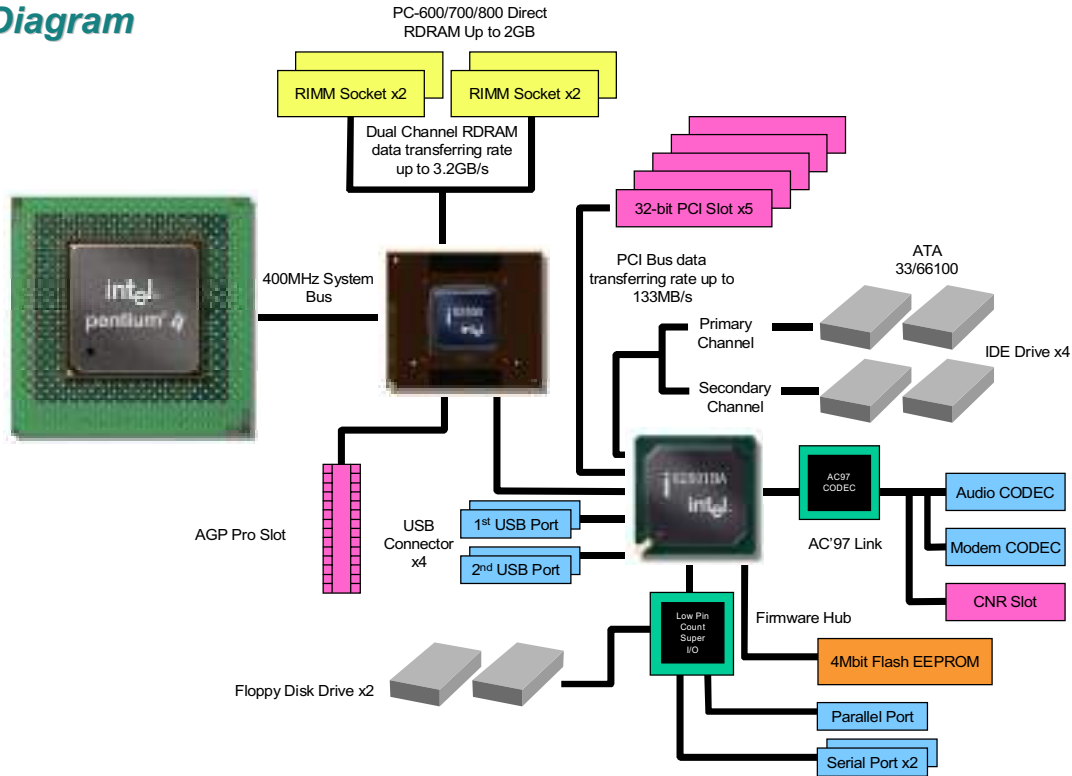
Diagram

PC-600/700/800 Direct RDRAM Up to 2GB

RIMM Socket x2

RIMM Socket x2

Dual Channel RDRAM data transferring rate up to 3.2GB/s

intel pentium

400MHz System Bus

32-bit PCI Slot x5

PCI Bus data transferring rate up to 133MB/s

ATA 33/66100

Primary Channel

Secondary Channel

IDE Drive x4

AGP Pro Slot

USB Connector x4

1$^{st}$ USB Port

2$^{nd}$ USB Port

intel

AC97 CODEC

AC'97 Link

Audio CODEC

Modem CODEC

CNR Slot

Low Pin Count Super I/O

Firmware Hub

4Mbit Flash EEPROM

Floppy Disk Drive x2

Parallel Port

Serial Port x2